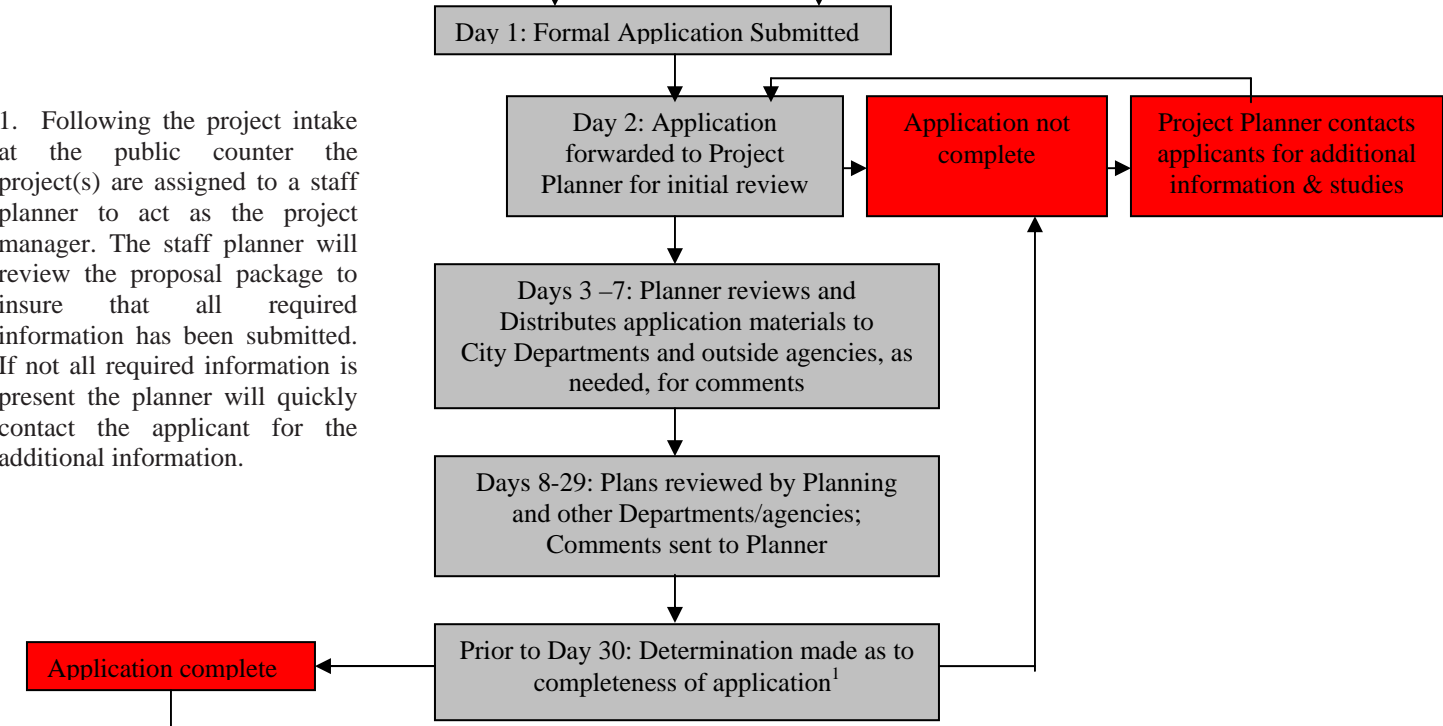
Day 1: Formal Application Submitted

1. Following the project intake at the public counter the project(s) are assigned to a staff planner to act as the project manager. The staff planner will review the proposal package to insure that all required information has been submitted. If not all required information is present the planner will quickly contact the applicant for the additional information.

Day 2: Application forwarded to Project Planner for initial review

Application not complete

Project Planner contacts applicants for additional information & studies

Days 3 –7: Planner reviews and Distributes application materials to City Departments and outside agencies, as needed, for comments

Days 8-29: Plans reviewed by Planning and other Departments/agencies; Comments sent to Planner

Application complete

Prior to Day 30: Determination made as to completeness of application$^{1}$